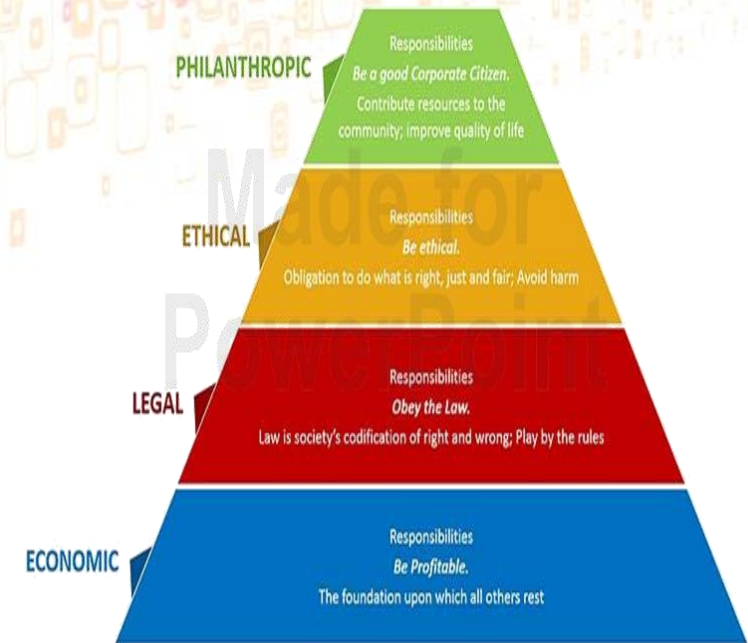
PHILANTHROPIC

Responsibilities
Be a good Corporate Citizen.
Contribute resources to the community; improve quality of life

Made for PowerPoint

ETHICAL

Responsibilities
Be ethical.
Obligation to do what is right, just and fair; Avoid harm

LEGAL

Responsibilities
Obey the Law.
Law is society's codification of right and wrong; Play by the rules

ECONOMIC

Responsibilities
Be Profitable.
The foundation upon which all others rest